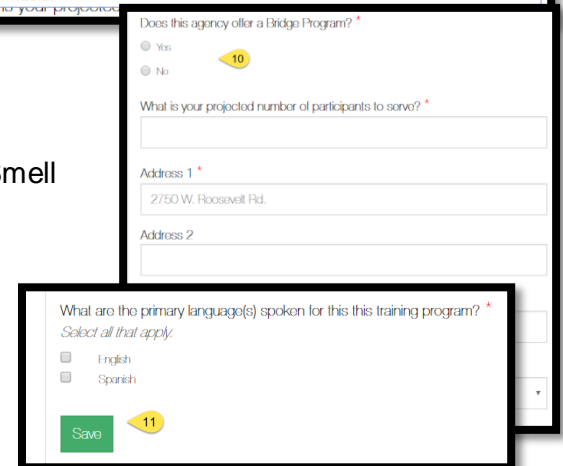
is your projected

omell

Does this agency offer a Bridge Program? *

Yes

No

10

What is your projected number of participants to serve? *

Address 1 *

2750 W. Roosevelt Rd.

Address 2

What are the primary language(s) spoken for this this training program? *

Select all that apply.

English

Spanish

Save

11